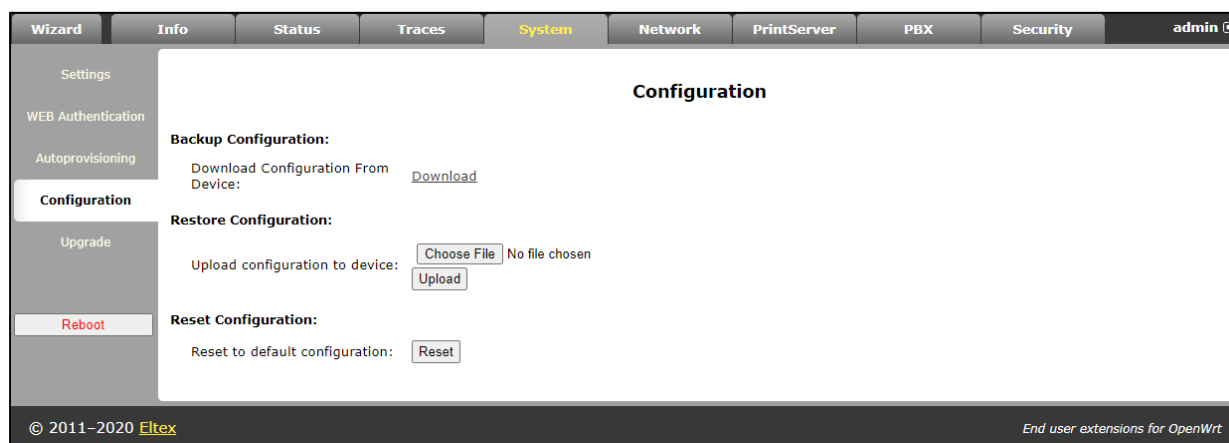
Wizard | Info | Status | Traces | System | Network | PrintServer | PBX | Security | admin

Settings
WEB Authentication
Autoprovisioning
Configuration
Upgrade

Reboot

Configuration

Backup Configuration:

Download Configuration From Device: Download

Restore Configuration:

Upload configuration to device: Choose File No file chosen
Upload

Reset Configuration:

Reset to default configuration: Reset

© 2011–2020 Eltex

End user extensions for OpenWrt